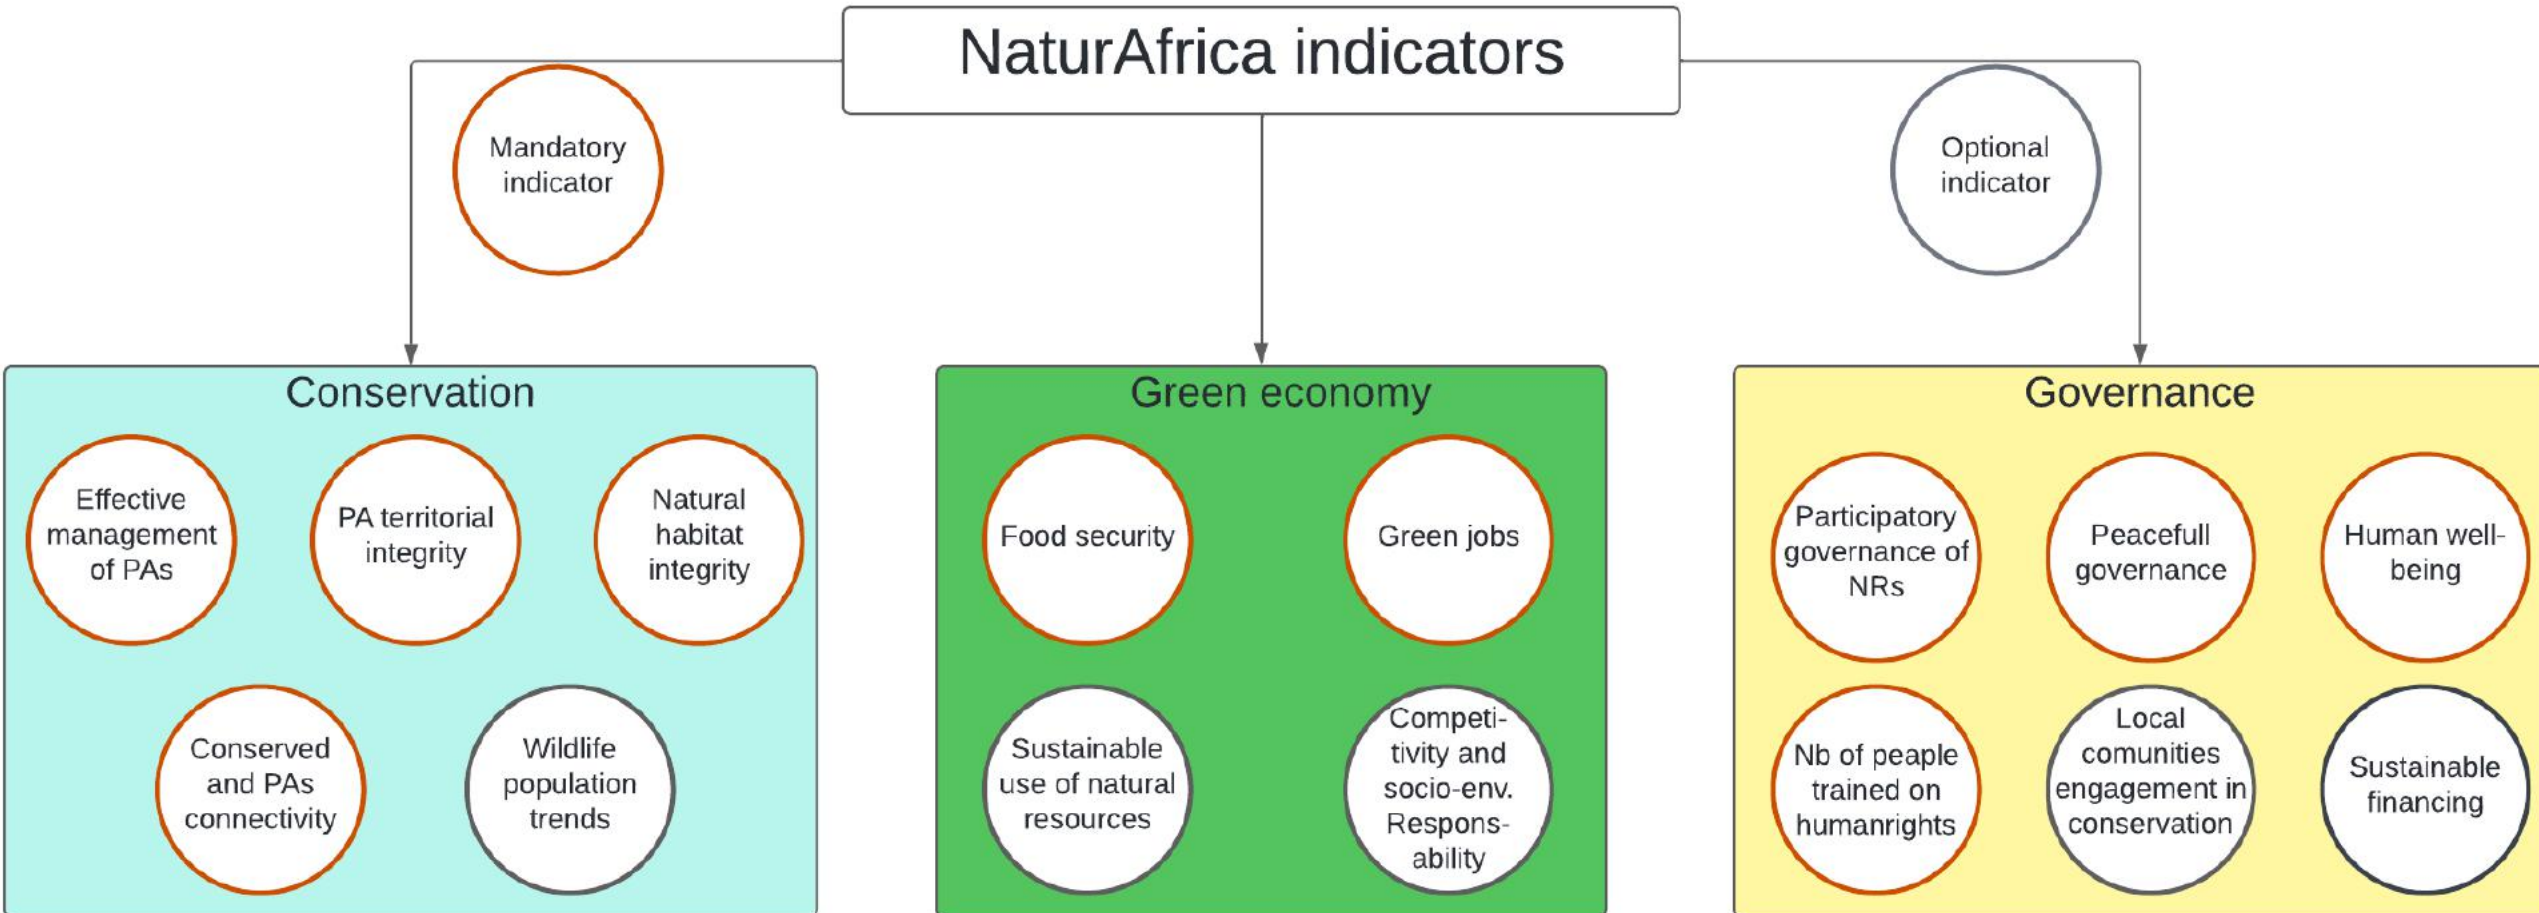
NaturAfrica indicators

Mandatory indicator

Optional indicator

Conservation

Effective management of PAs

PA territorial integrity

Natural habitat integrity

Conserved and PAs connectivity

Wildlife population trends

Green economy

Food security

Green jobs

Sustainable use of natural resources

Competitivity and socio-env. Responsability

Governance

Participatory governance of NRs

Peacefull governance

Human well-being

Nb of peaple trained on humanrights

Local comunities engagement in conservation

Sustainable financing